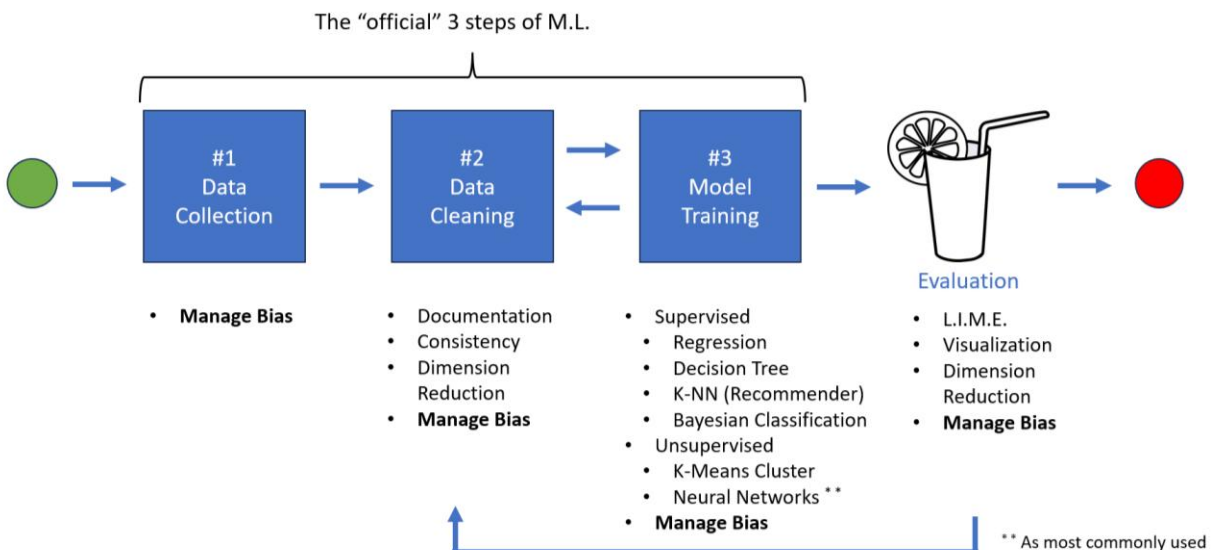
The “official” 3 steps of M.L.

#1
Data
Collection

#2
Data
Cleaning

#3
Model
Training

Evaluation

- **Manage Bias**

- Documentation
- Consistency
- Dimension Reduction
- **Manage Bias**

- Supervised
  - Regression
  - Decision Tree
  - K-NN (Recommender)
  - Bayesian Classification
- Unsupervised
  - K-Means Cluster
  - Neural Networks **
- **Manage Bias**

- L.I.M.E.
- Visualization
- Dimension Reduction
- **Manage Bias**

** As most commonly used